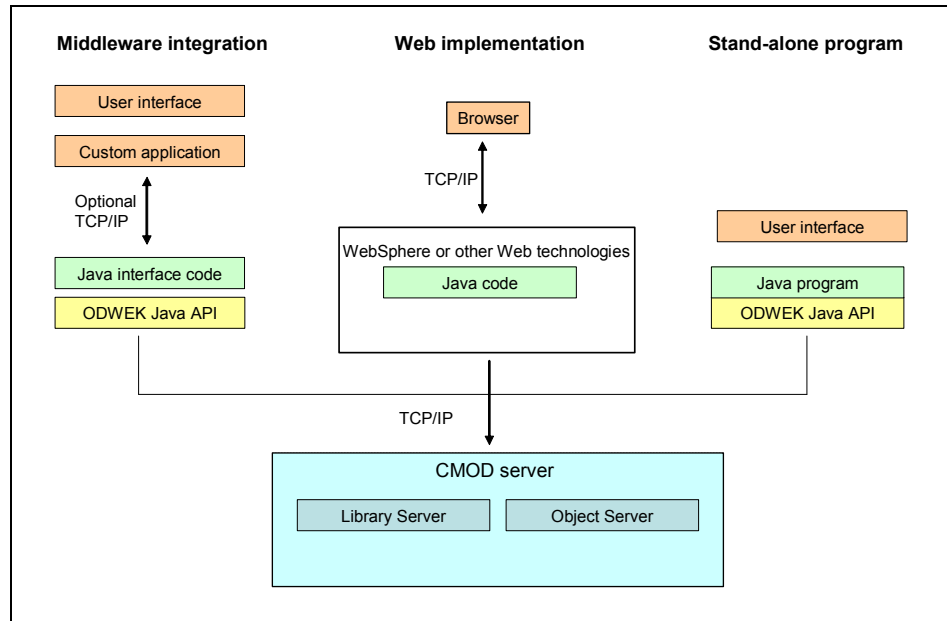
Middleware integration

Web implementation

Stand-alone program

User interface

Custom application

Optional TCP/IP

Java interface code

ODWEK Java API

Browser

TCP/IP

WebSphere or other Web technologies

Java code

User interface

Java program

ODWEK Java API

TCP/IP

CMOD server

Library Server

Object Server